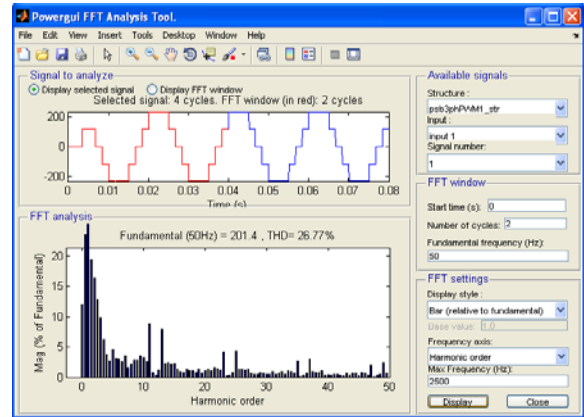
Powergui FFT Analysis Tool.

File Edit View Insert Tools Desktop Window Help

Signal to analyze

Display selected signal Display FFT window

Selected signal: 4 cycles. FFT window (in red): 2 cycles

200
0
-200

0 0.01 0.02 0.03 0.04 0.05 0.06 0.07 0.08

Time (s)

FFT analysis

Fundamental (50Hz) = 201.4 , THD= 26.77%

Mag (% of Fundamental)

20
15
10
5
0

0 10 20 30 40 50

Harmonic order

Available signals

Structure :

psb3phPWM1_str

Input :

input 1

Signal number:

1

FFT window

Start time (s): 0

Number of cycles: 2

Fundamental frequency (Hz):

50

FFT settings

Display style :

Bar (relative to fundamental)

Base value: 1.0

Frequency axis:

Harmonic order

Max Frequency (Hz):

2500

Display

Close